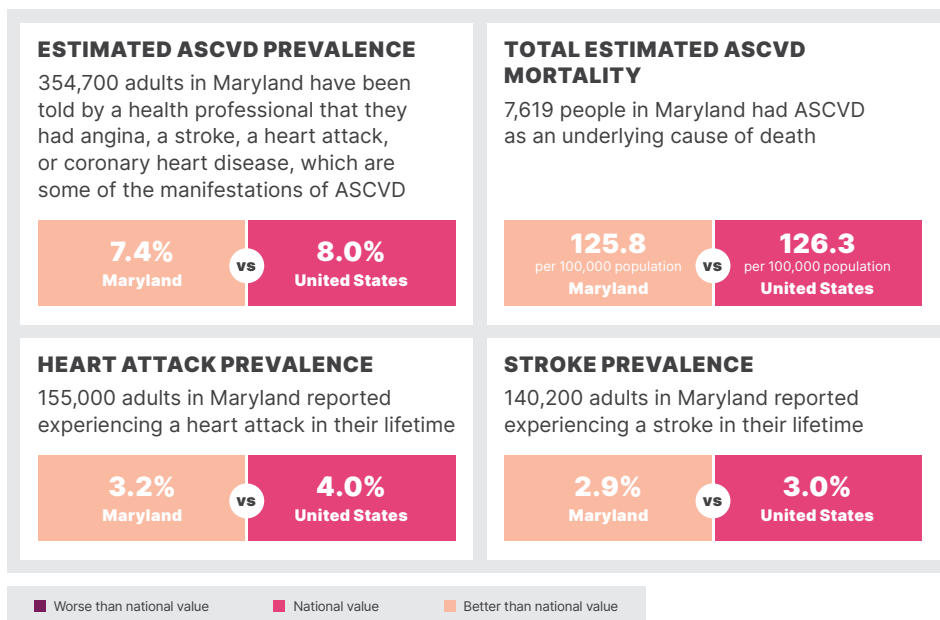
ESTIMATED ASCVD PREVALENCE
354,700 adults in Maryland have been told by a health professional that they had angina, a stroke, a heart attack, or coronary heart disease, which are some of the manifestations of ASCVD

7.4%
Maryland
vs
8.0%
United States

TOTAL ESTIMATED ASCVD MORTALITY
7,619 people in Maryland had ASCVD as an underlying cause of death

125.8
per 100,000 population
Maryland
vs
126.3
per 100,000 population
United States

HEART ATTACK PREVALENCE
155,000 adults in Maryland reported experiencing a heart attack in their lifetime

3.2%
Maryland
vs
4.0%
United States

STROKE PREVALENCE
140,200 adults in Maryland reported experiencing a stroke in their lifetime

2.9%
Maryland
vs
3.0%
United States

Worse than national value
National value
Better than national value